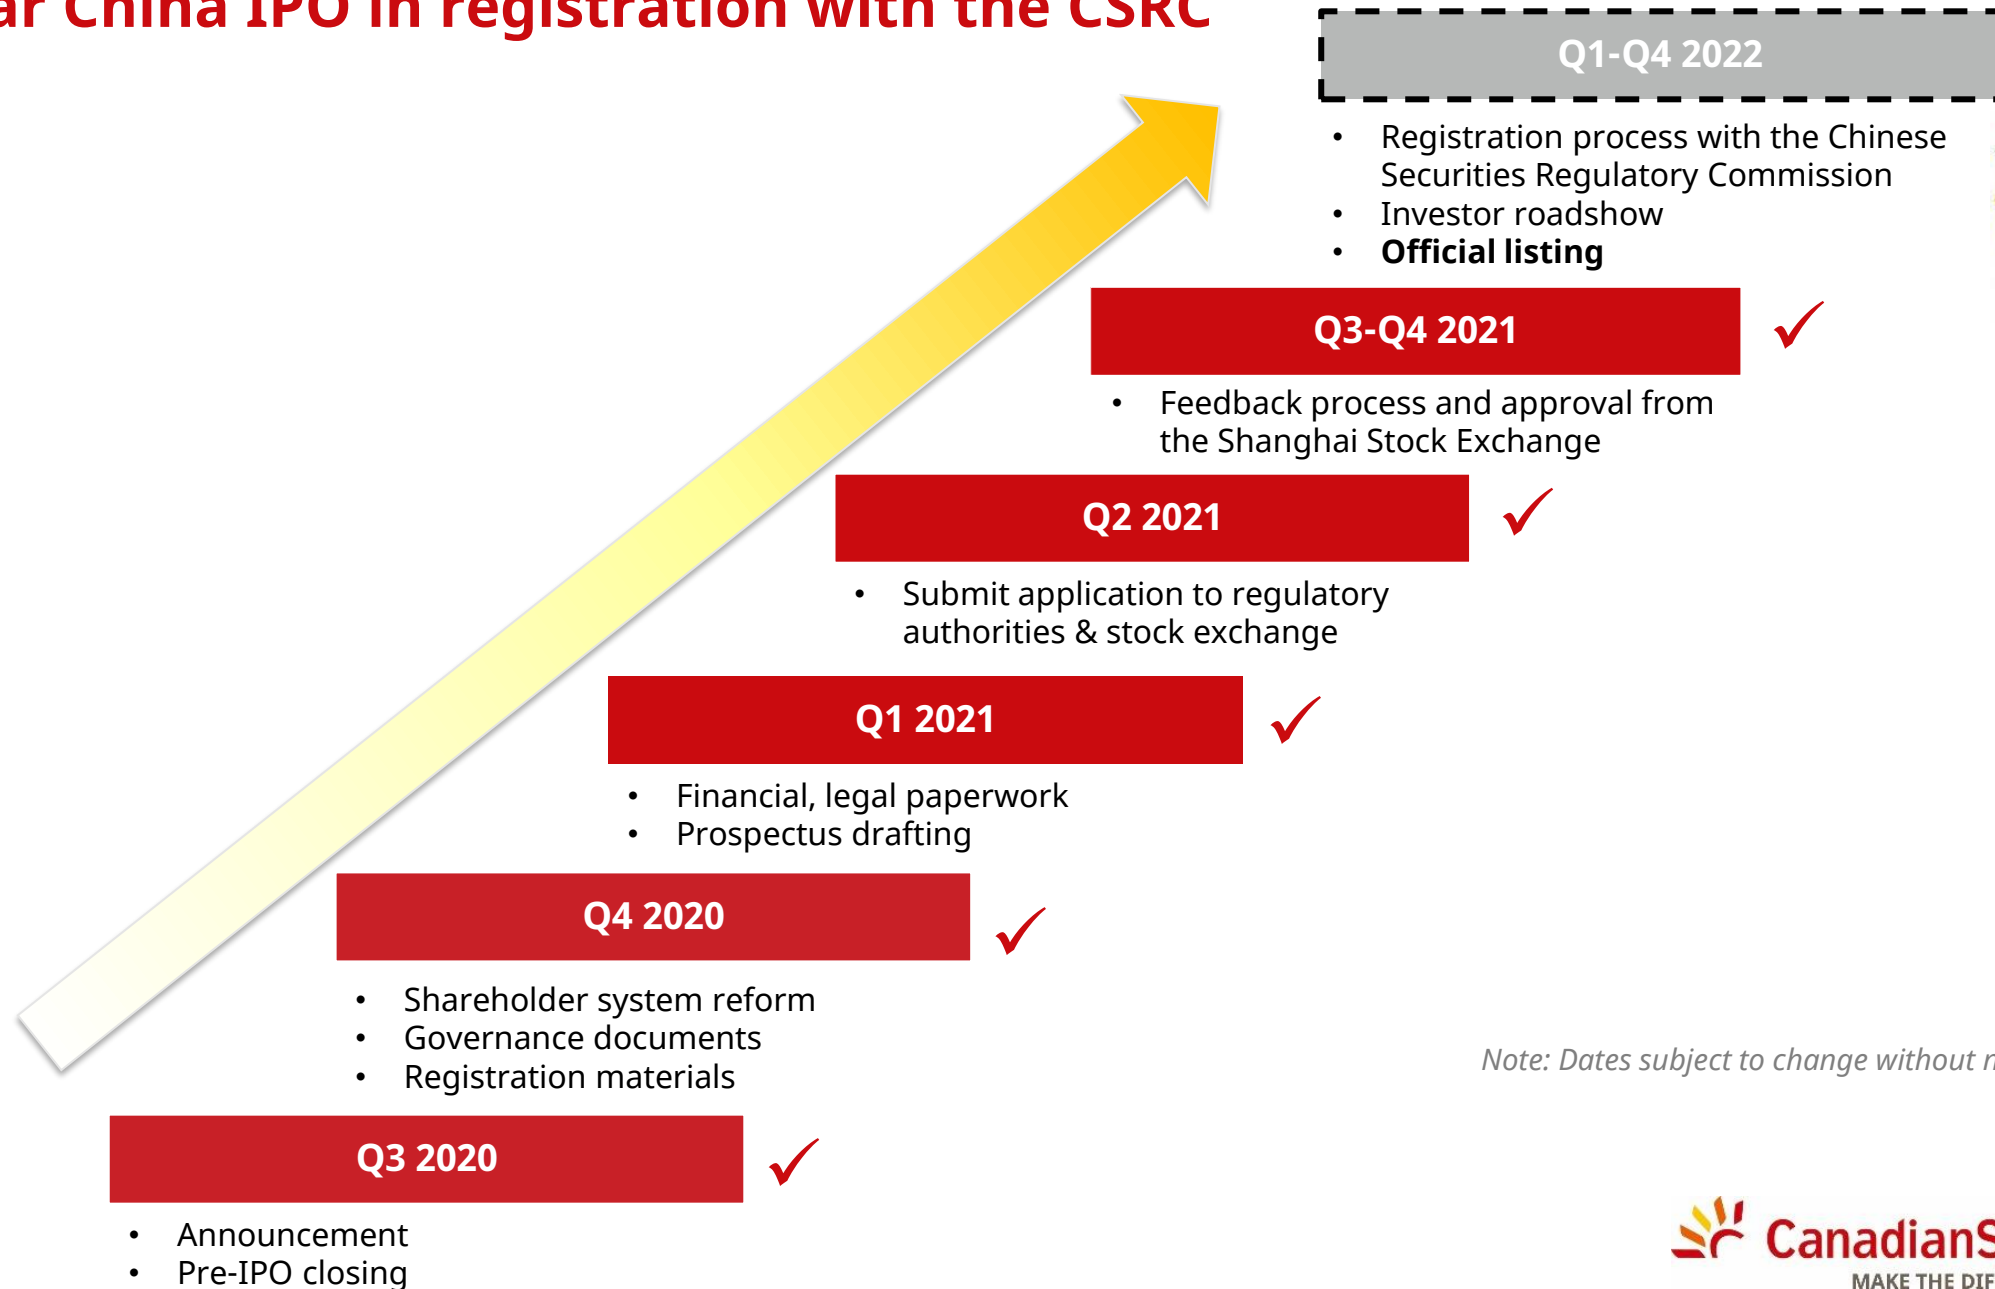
ar China IPO in registration with the CSRC

Q1-Q4 2022

- Registration process with the Chinese Securities Regulatory Commission
- Investor roadshow
- **Official listing**

Q3-Q4 2021 ✓

- Feedback process and approval from the Shanghai Stock Exchange

Q2 2021 ✓

- Submit application to regulatory authorities & stock exchange

Q1 2021 ✓

- Financial, legal paperwork
- Prospectus drafting

Q4 2020 ✓

- Shareholder system reform
- Governance documents
- Registration materials

Q3 2020 ✓

- Announcement
- Pre-IPO closing

Note: Dates subject to change without n

CanadianS
MAKE THE DIF